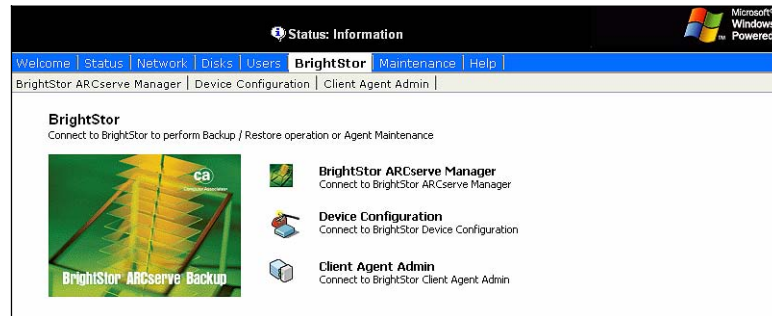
Status: Information

Microsoft Windows Powered

Welcome | Status | Network | Disks | Users | BrightStor | Maintenance | Help |

BrightStor ARCserve Manager | Device Configuration | Client Agent Admin |

BrightStor

Connect to BrightStor to perform Backup / Restore operation or Agent Maintenance

ca Computer Associates

BrightStor ARCserve Backup

BrightStor ARCserve Manager
Connect to BrightStor ARCserve Manager

Device Configuration
Connect to BrightStor Device Configuration

Client Agent Admin
Connect to BrightStor Client Agent Admin